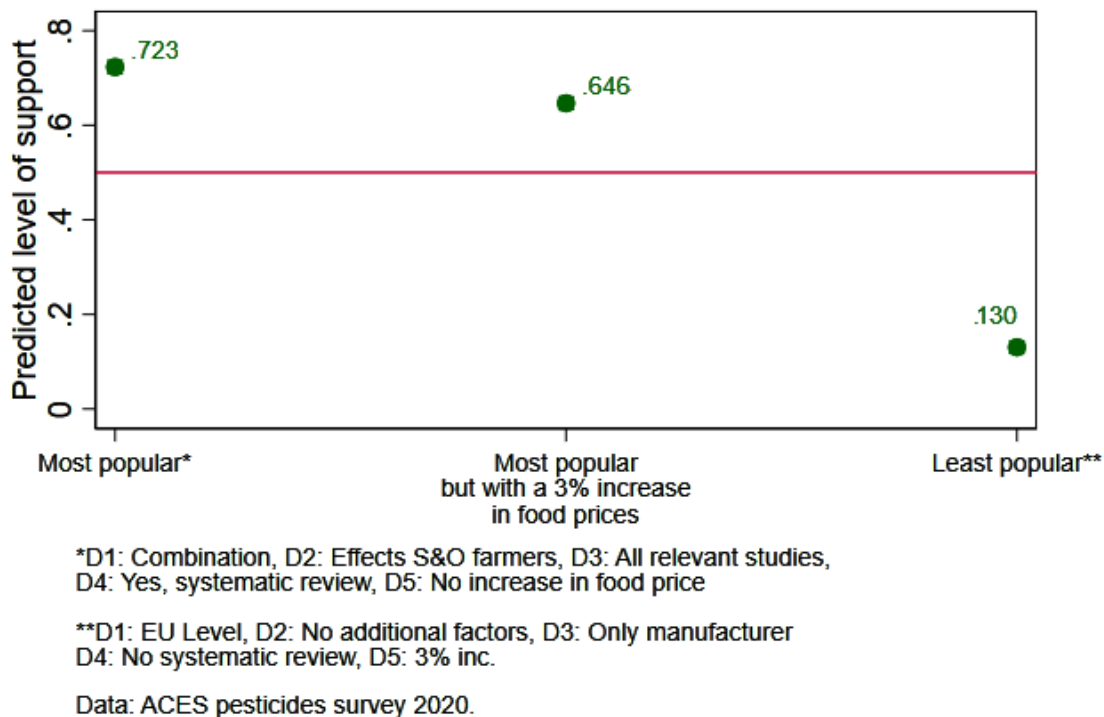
Predicted level of support

.8
.6
.4
.2
0

.723
.646
.130

Most popular*
Most popular but with a 3% increase in food prices
Least popular**

*D1: Combination, D2: Effects S&O farmers, D3: All relevant studies, D4: Yes, systematic review, D5: No increase in food price

**D1: EU Level, D2: No additional factors, D3: Only manufacturer D4: No systematic review, D5: 3% inc.

Data: ACES pesticides survey 2020.